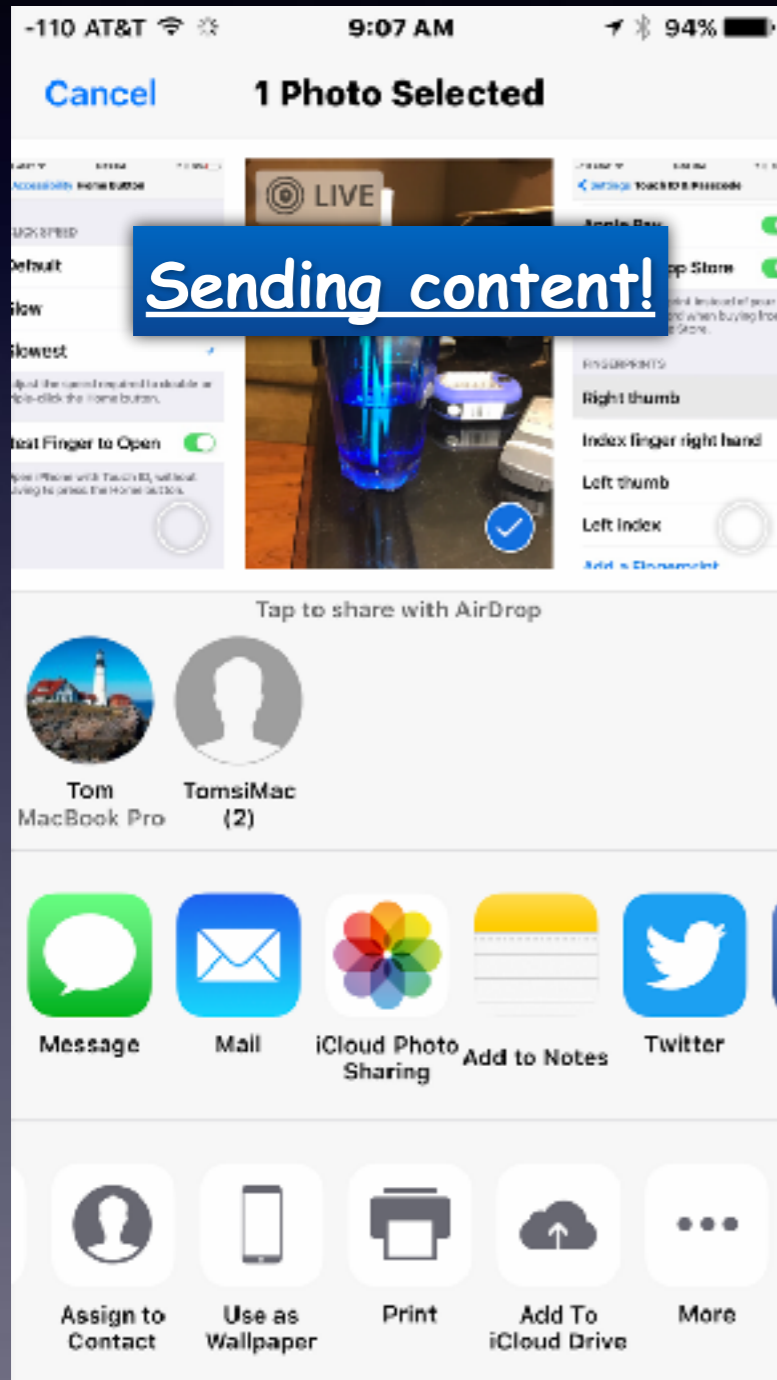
-110 AT&T 9:07 AM 94%

Cancel 1 Photo Selected

Accessibility Home Button

CLICK SPEED

Default

Slow

Slowest

Adjust the speed required to double or triple-click the Home button.

Rest Finger to Open

Open iPhone with Touch ID, without having to press the Home button.

LIVE

Sending content!

Settings Touch ID & Passcode

Apple Pay

App Store

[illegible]

FINGERPRINTS

Right thumb

Index finger right hand

Left thumb

Left index

Add a Fingerprint

Tap to share with AirDrop

Tom
MacBook Pro

TomsiMac
(2)

Message

Mail

iCloud Photo Sharing

Add to Notes

Twitter

Assign to Contact

Use as Wallpaper

Print

Add To iCloud Drive

More